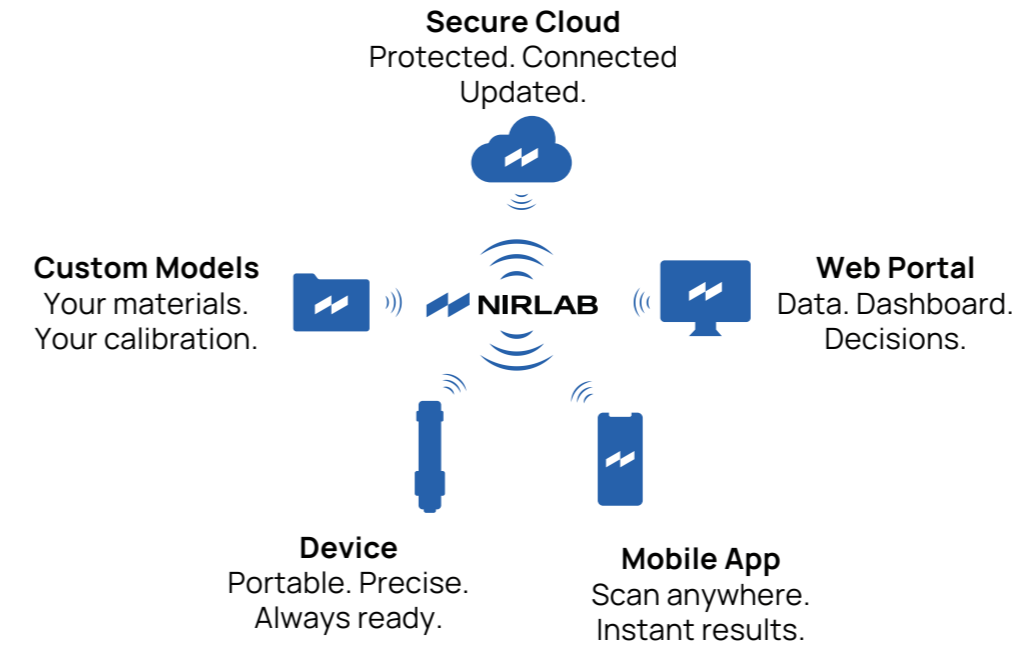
Secure Cloud
Protected. Connected
Updated.

Custom Models
Your materials.
Your calibration.

NIRLAB

Web Portal
Data. Dashboard.
Decisions.

Device
Portable. Precise.
Always ready.

Mobile App
Scan anywhere.
Instant results.